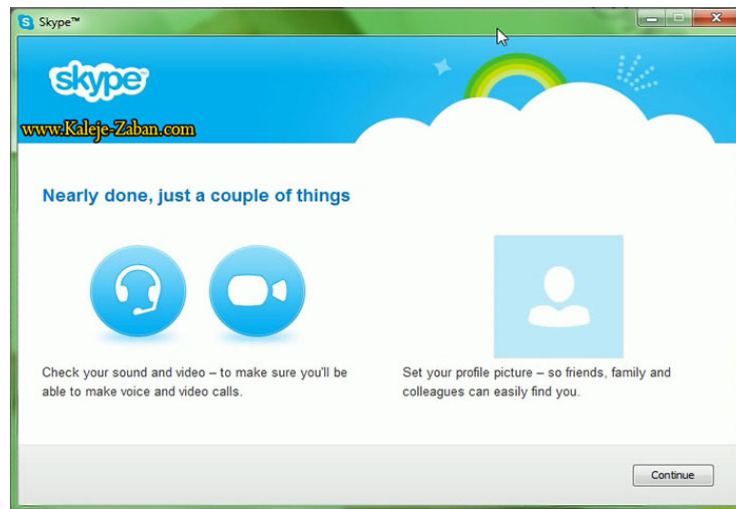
Skype™

skype

www.Kaleje-Zaban.com

Nearly done, just a couple of things

Check your sound and video – to make sure you'll be able to make voice and video calls.

Set your profile picture – so friends, family and colleagues can easily find you.

Continue